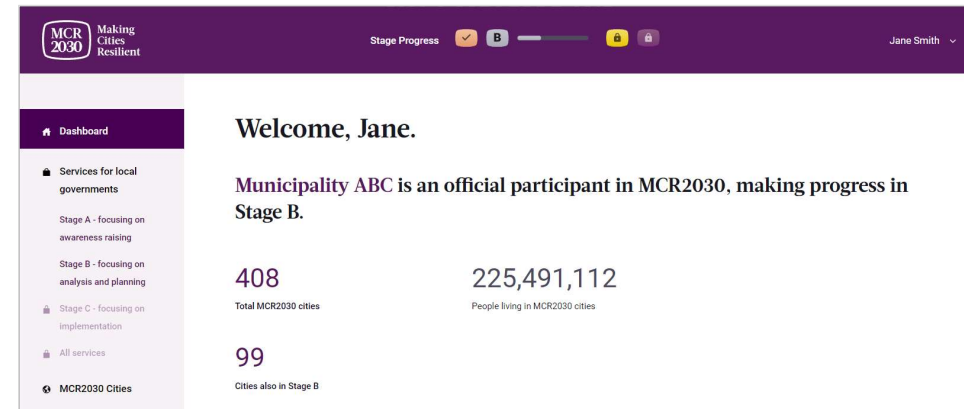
MCR 2030 Making Cities Resilient

Stage Progress B

Jane Smith

Dashboard

Services for local governments

Stage A - focusing on awareness raising

Stage B - focusing on analysis and planning

Stage C - focusing on implementation

All services

MCR2030 Cities

Welcome, Jane.

Municipality ABC is an official participant in MCR2030, making progress in Stage B.

408
Total MCR2030 cities

225,491,112
People living in MCR2030 cities

99
Cities also in Stage B